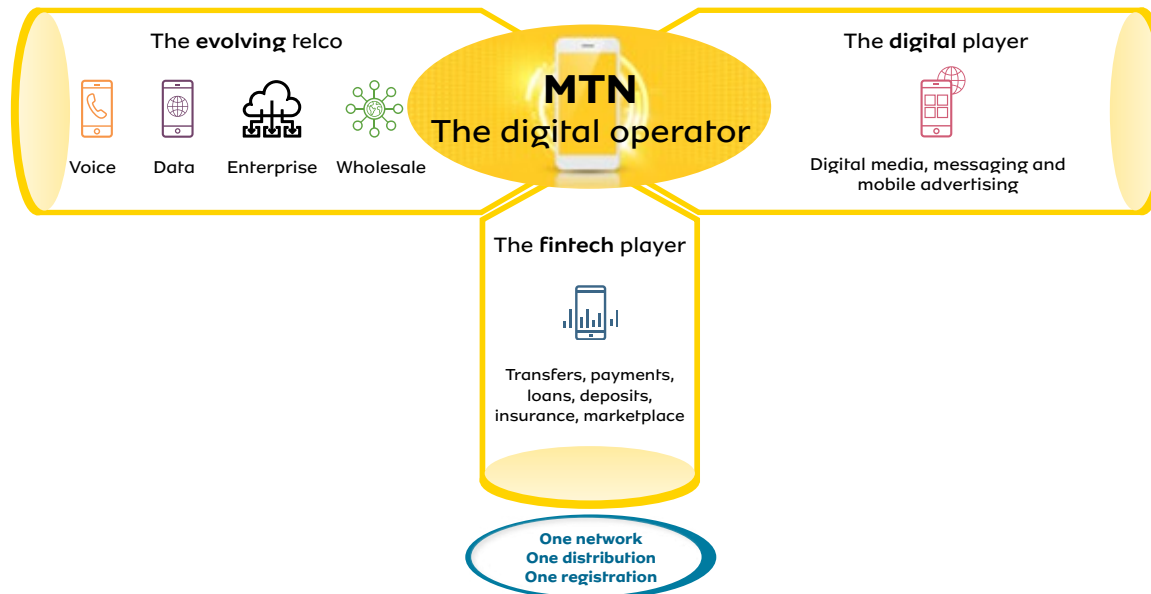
The **evolving** telco

Voice Data Enterprise Wholesale

MTN
The digital operator

The **digital** player

Digital media, messaging and mobile advertising

The **fintech** player

Transfers, payments, loans, deposits, insurance, marketplace

One network
One distribution
One registration